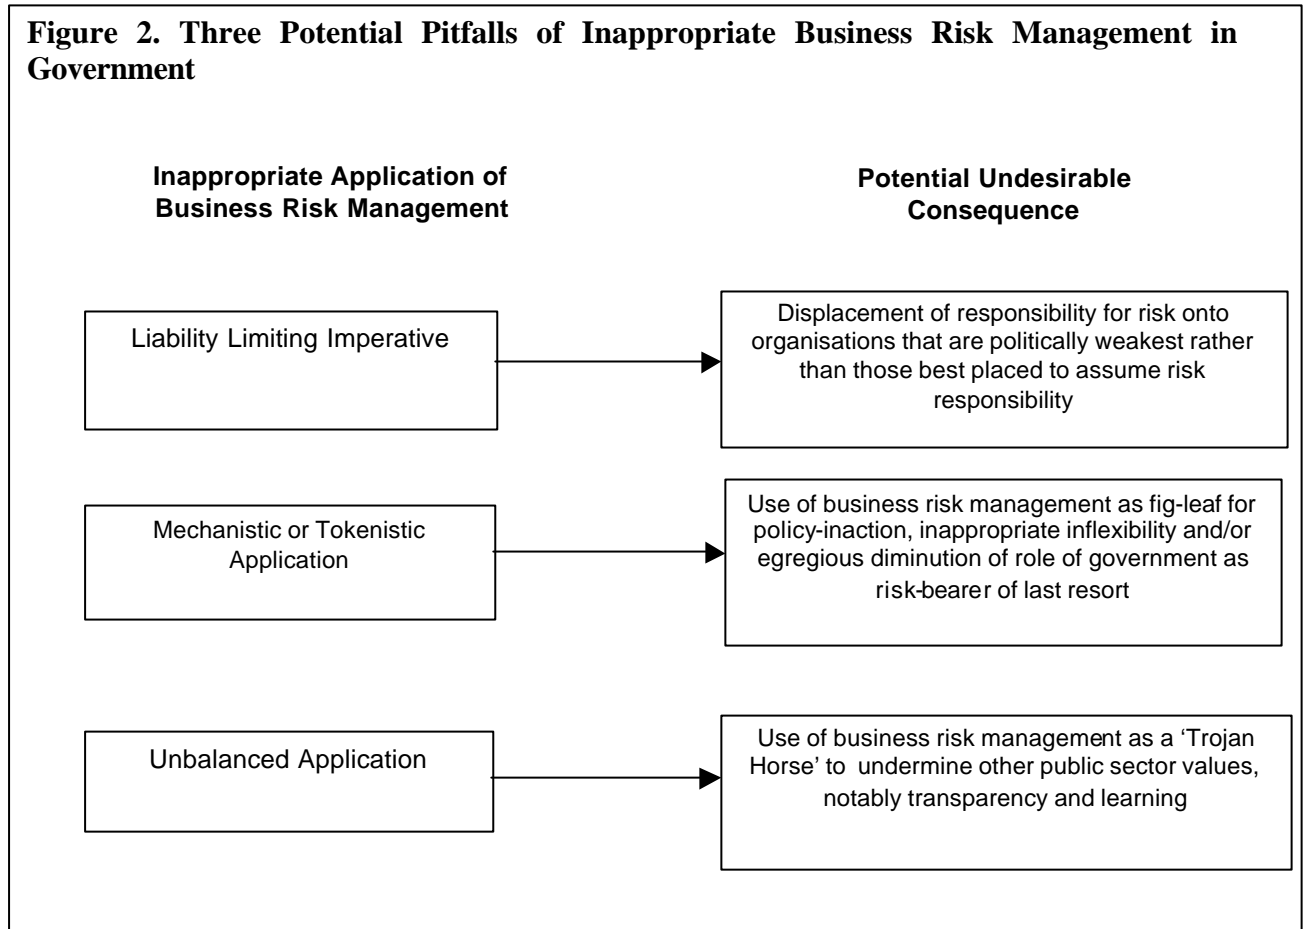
**Figure 2. Three Potential Pitfalls of Inappropriate Business Risk Management in Government**

**Inappropriate Application of Business Risk Management**

**Potential Undesirable Consequence**

Liability Limiting Imperative

Displacement of responsibility for risk onto organisations that are politically weakest rather than those best placed to assume risk responsibility

Mechanistic or Tokenistic Application

Use of business risk management as fig-leaf for policy-inaction, inappropriate inflexibility and/or egregious diminution of role of government as risk-bearer of last resort

Unbalanced Application

Use of business risk management as a 'Trojan Horse' to undermine other public sector values, notably transparency and learning